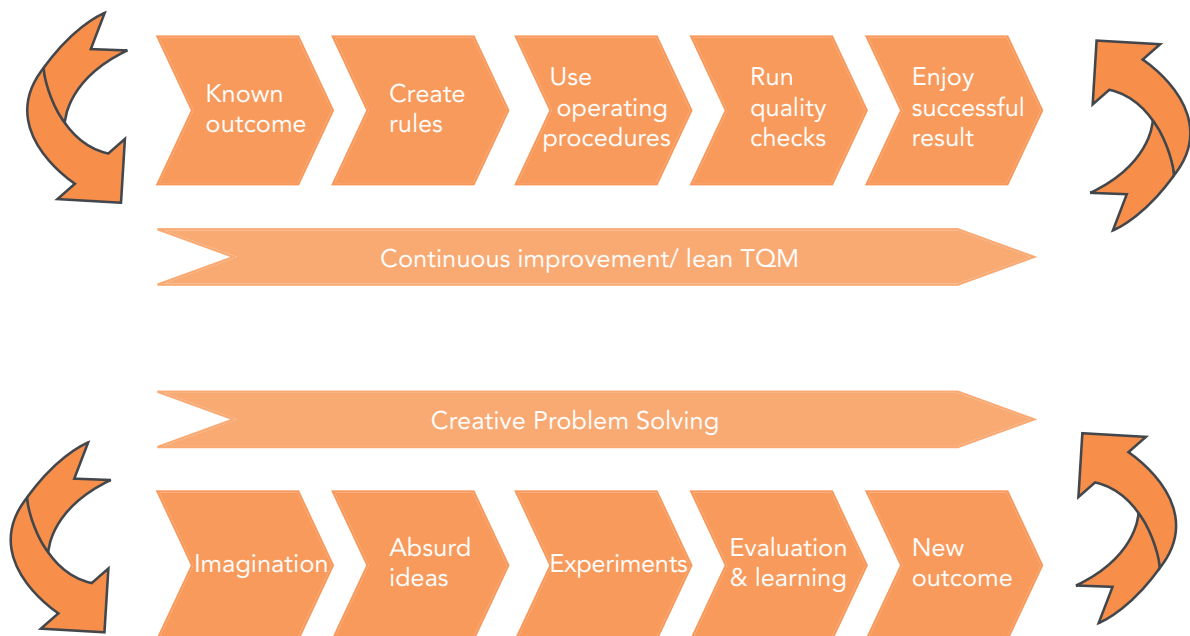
Known outcome

Create rules

Use operating procedures

Run quality checks

Enjoy successful result

Continuous improvement/ lean TQM

Creative Problem Solving

Imagination

Absurd ideas

Experiments

Evaluation & learning

New outcome